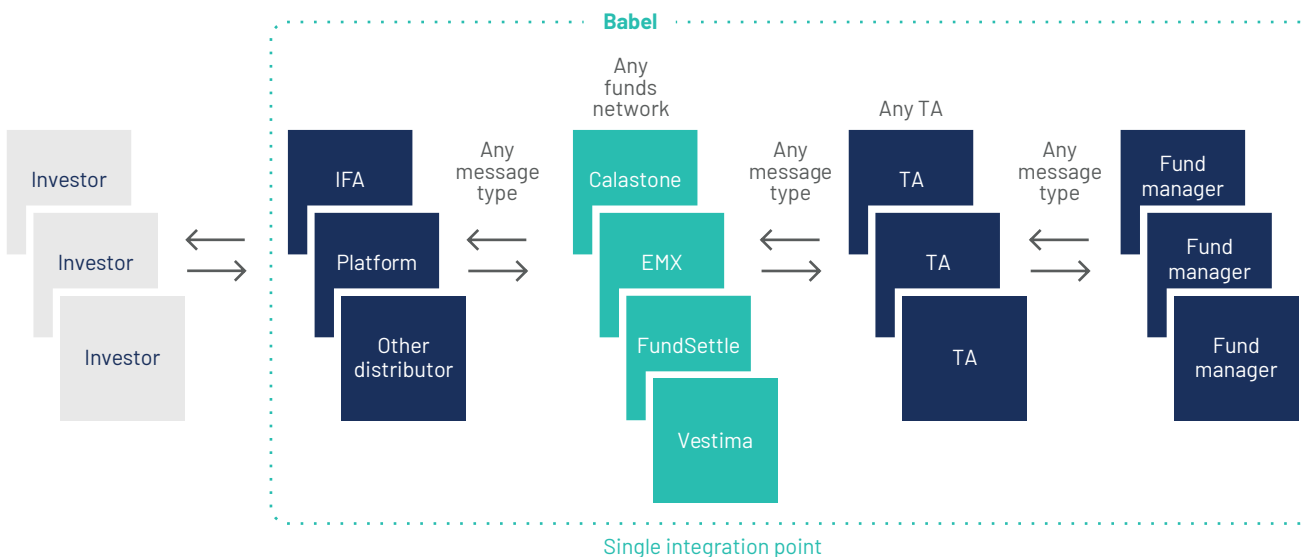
Babel

Investor
Investor
Investor

IFA
Platform
Other distributor

Any message type

Any funds network

Calastone
EMX
FundSettle
Vestima

Any message type

Any TA

TA
TA
TA

Any message type

Fund manager
Fund manager
Fund manager

Single integration point